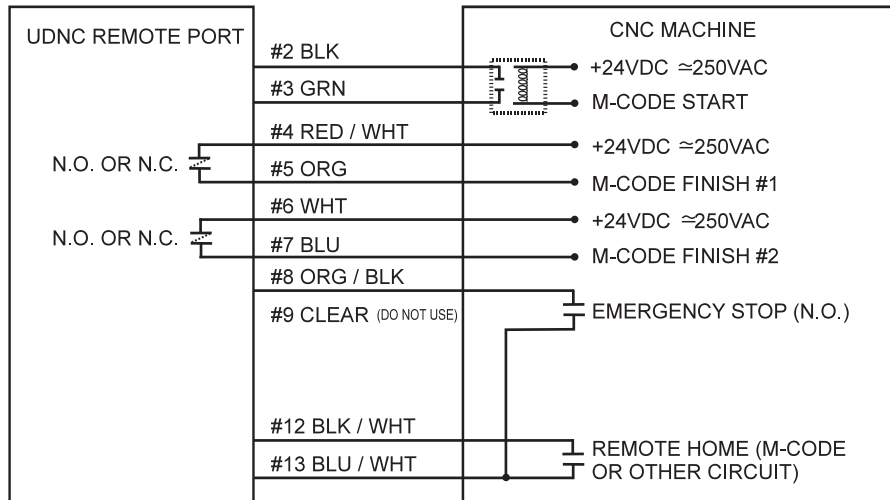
UDNC REMOTE PORT

#2 BLK

#3 GRN

#4 RED / WHT

N.O. OR N.C.

#5 ORG

#6 WHT

N.O. OR N.C.

#7 BLU

#8 ORG / BLK

#9 CLEAR (DO NOT USE)

#12 BLK / WHT

#13 BLU / WHT

CNC MACHINE

+24VDC ≃250VAC

M-CODE START

+24VDC ≃250VAC

M-CODE FINISH #1

+24VDC ≃250VAC

M-CODE FINISH #2

EMERGENCY STOP (N.O.)

REMOTE HOME (M-CODE OR OTHER CIRCUIT)